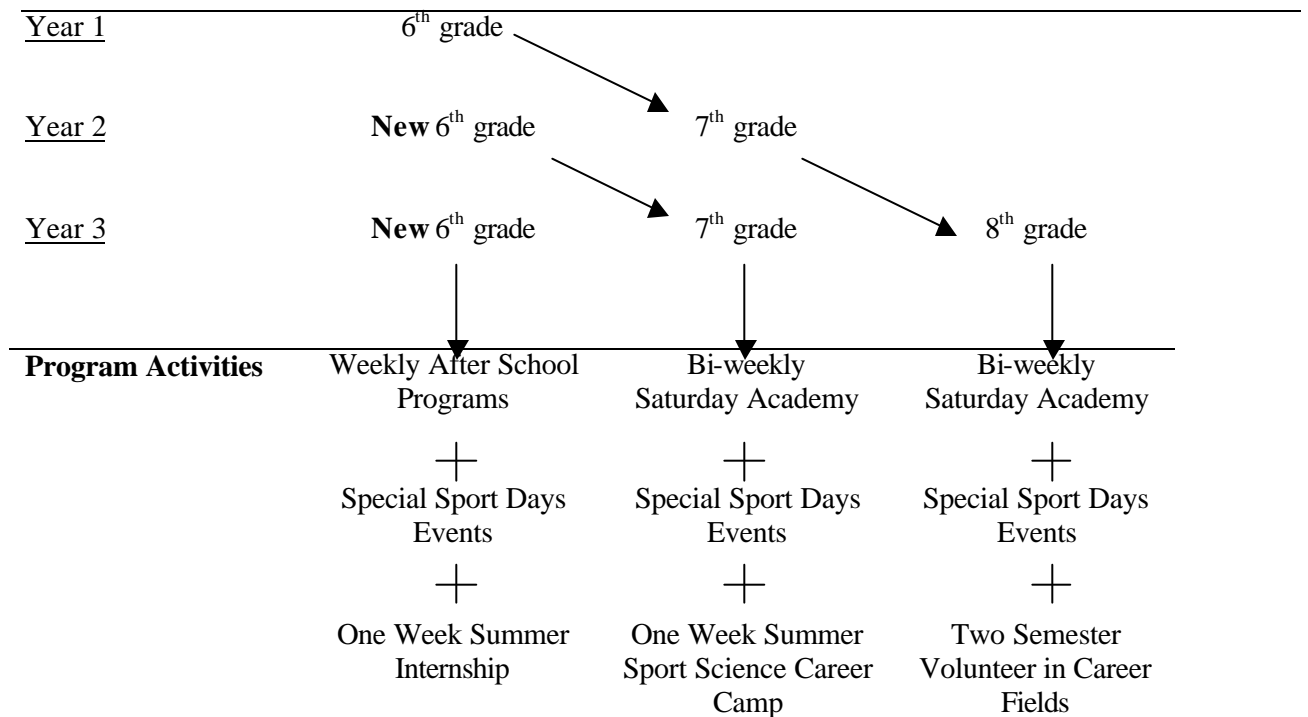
Year 1 $6^{th}$ grade

Year 2 **New** $6^{th}$ grade $7^{th}$ grade

Year 3 **New** $6^{th}$ grade $7^{th}$ grade $8^{th}$ grade

**Program Activities**

Weekly After School Programs
+
Special Sport Days Events
+
One Week Summer Internship

Bi-weekly Saturday Academy
+
Special Sport Days Events
+
One Week Summer Sport Science Career Camp

Bi-weekly Saturday Academy
+
Special Sport Days Events
+
Two Semester Volunteer in Career Fields